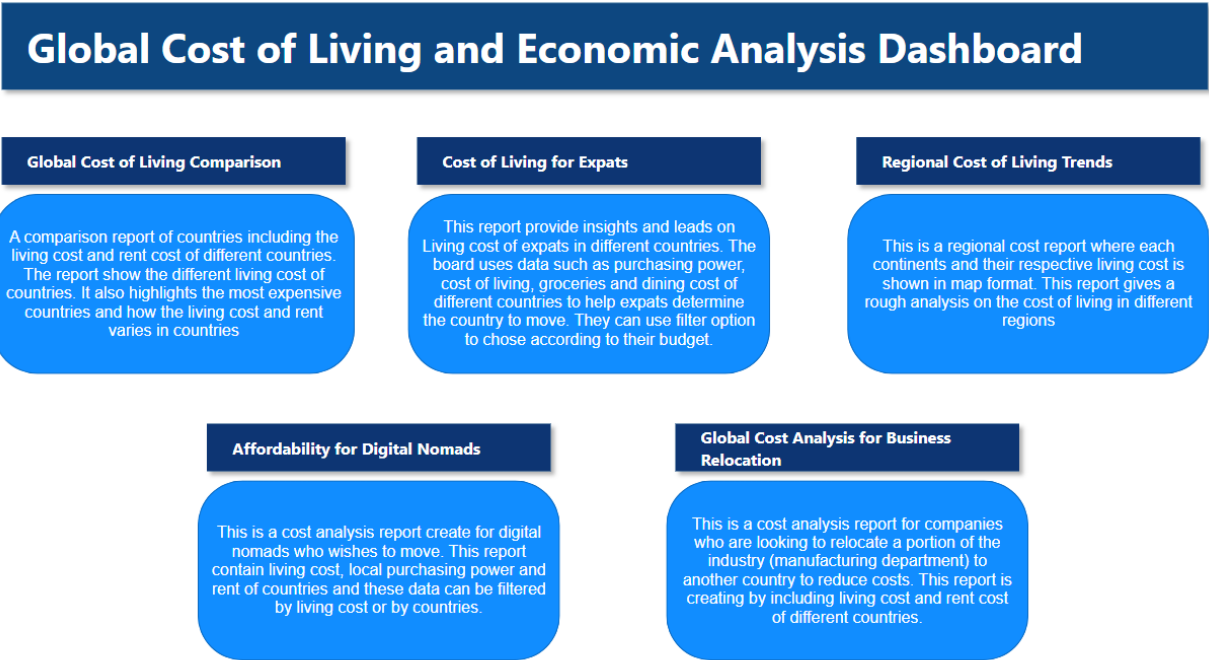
Global Cost of Living and Economic Analysis Dashboard

Global Cost of Living Comparison

A comparison report of countries including the living cost and rent cost of different countries. The report show the different living cost of countries. It also highlights the most expensive countries and how the living cost and rent varies in countries

Cost of Living for Expats

This report provide insights and leads on Living cost of expats in different countries. The board uses data such as purchasing power, cost of living, groceries and dining cost of different countries to help expats determine the country to move. They can use filter option to chose according to their budget.

Regional Cost of Living Trends

This is a regional cost report where each continents and their respective living cost is shown in map format. This report gives a rough analysis on the cost of living in different regions

Affordability for Digital Nomads

This is a cost analysis report create for digital nomads who wishes to move. This report contain living cost, local purchasing power and rent of countries and these data can be filtered by living cost or by countries.

Global Cost Analysis for Business Relocation

This is a cost analysis report for companies who are looking to relocate a portion of the industry (manufacturing department) to another country to reduce costs. This report is creating by including living cost and rent cost of different countries.